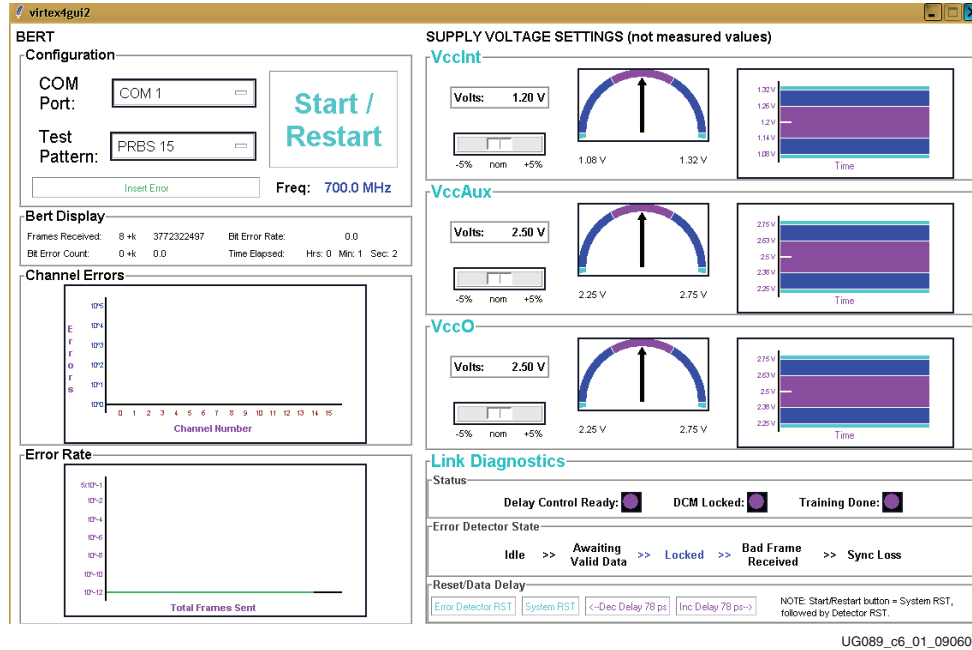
virtex4gui2

BERT

Configuration

COM Port: COM 1

Test Pattern: PRBS 15

Start / Restart

Insert Error

Freq: 700.0 MHz

Bert Display

Frames Received: 8 +k 3772322497 Bit Error Rate: 0.0

Bit Error Count: 0 +k 0.0 Time Elapsed: Hrs: 0 Min: 1 Sec: 2

Channel Errors

E r r o r s

10^5
10^4
10^3
10^2
10^1
10^0

0 1 2 3 4 5 6 7 8 9 10 11 12 13 14 15

Channel Number

Error Rate

5x10^-1
10^-2
10^-4
10^-6
10^-8
10^-10
10^-12

Total Frames Sent

SUPPLY VOLTAGE SETTINGS (not measured values)

VccInt

Volts: 1.20 V

-5% nom +5%

1.08 V 1.32 V

1.32 V
1.26 V
1.2 V
1.14 V
1.08 V

Time

VccAux

Volts: 2.50 V

-5% nom +5%

2.25 V 2.75 V

2.75 V
2.63 V
2.5 V
2.38 V
2.25 V

Time

VccO

Volts: 2.50 V

-5% nom +5%

2.25 V 2.75 V

2.75 V
2.63 V
2.5 V
2.38 V
2.25 V

Time

Link Diagnostics

Status

Delay Control Ready: DCM Locked: Training Done:

Error Detector State

Idle >> Awaiting Valid Data >> Locked >> Bad Frame Received >> Sync Loss

Reset/Data Delay

Error Detector RST System RST <--Dec Delay 78 ps Inc Delay 78 ps-->

NOTE: Start/Restart button = System RST, followed by Detector RST.

UG089_c6_01_09060